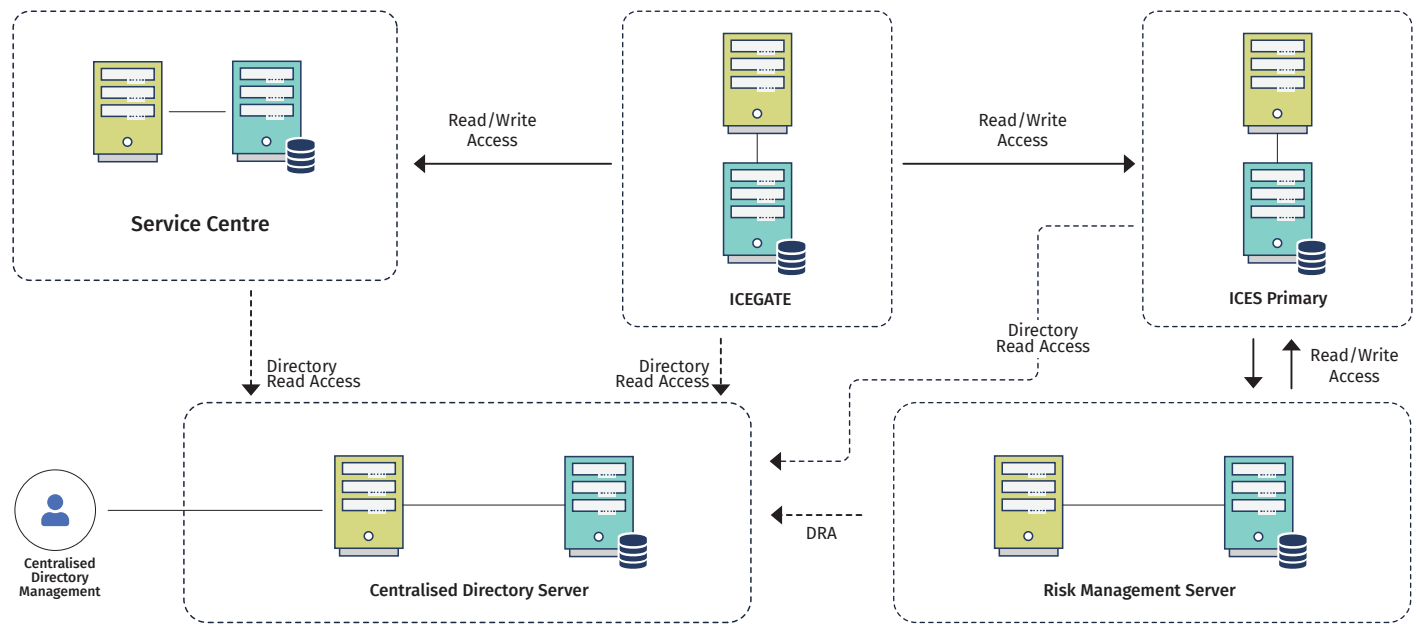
Service Centre

Read/Write Access

ICEGATE

Read/Write Access

ICES Primary

Directory Read Access

Directory Read Access

Directory Read Access

Read/Write Access

Centralised Directory Management

Centralised Directory Server

DRA

Risk Management Server